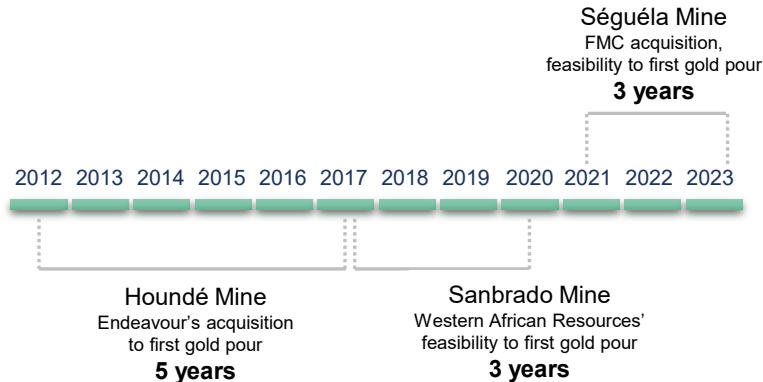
Séguéla Mine
FMC acquisition, feasibility to first gold pour
**3 years**

2012 2013 2014 2015 2016 2017 2018 2019 2020 2021 2022 2023

Houndé Mine
Endeavour's acquisition to first gold pour
**5 years**

Sanbrado Mine
Western African Resources' feasibility to first gold pour
**3 years**